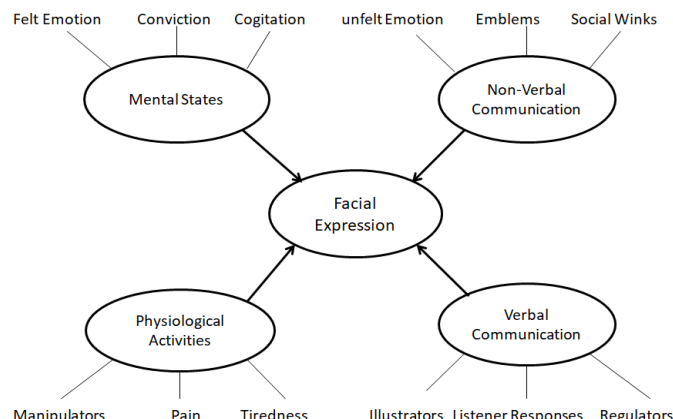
Felt Emotion
Conviction
Cogitation
Mental States

unfelt Emotion
Emblems
Social Winks
Non-Verbal Communication

Facial Expression

Physiological Activities
Manipulators
Pain
Tiredness

Verbal Communication
Illustrators
Listener Responses
Regulators